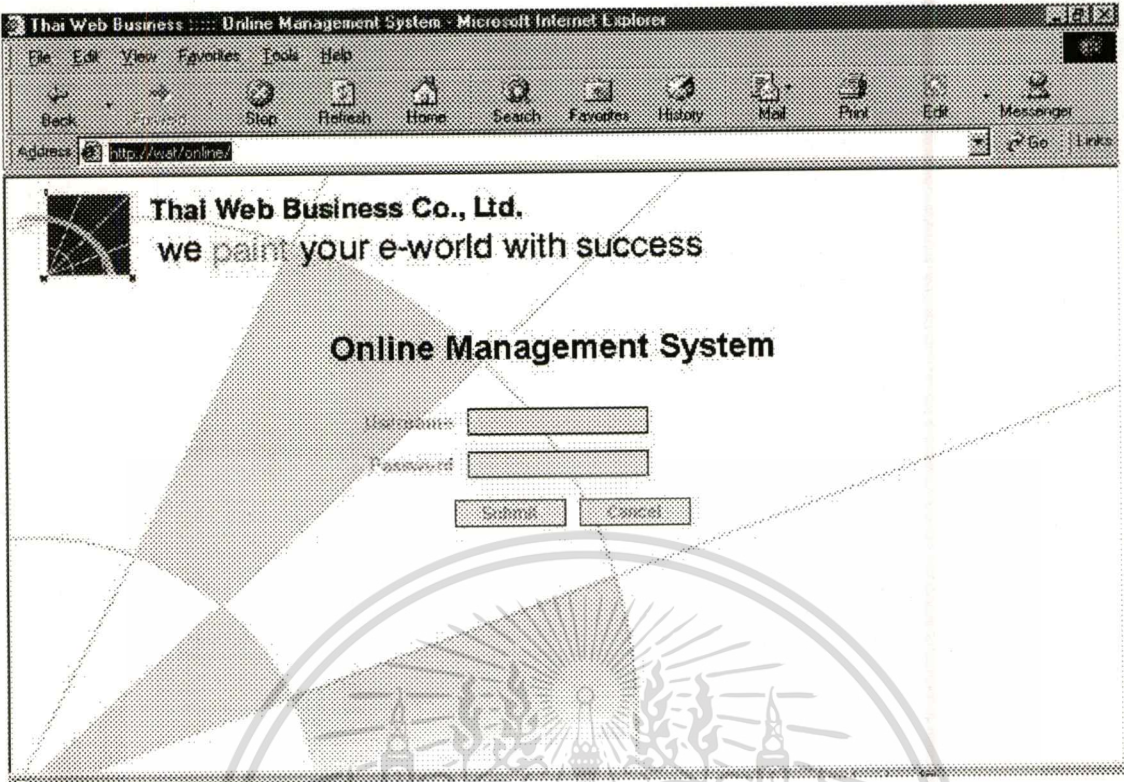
Thai Web Business :::: Online Management System - Microsoft Internet Explorer

File Edit View Favorites Tools Help

Back Forward Stop Refresh Home Search Favorites History Mail Print Edit Messenger

Address http://wst/online/ Go Links

Thai Web Business Co., Ltd.

we paint your e-world with success

Online Management System

Username

Password

Submit Cancel